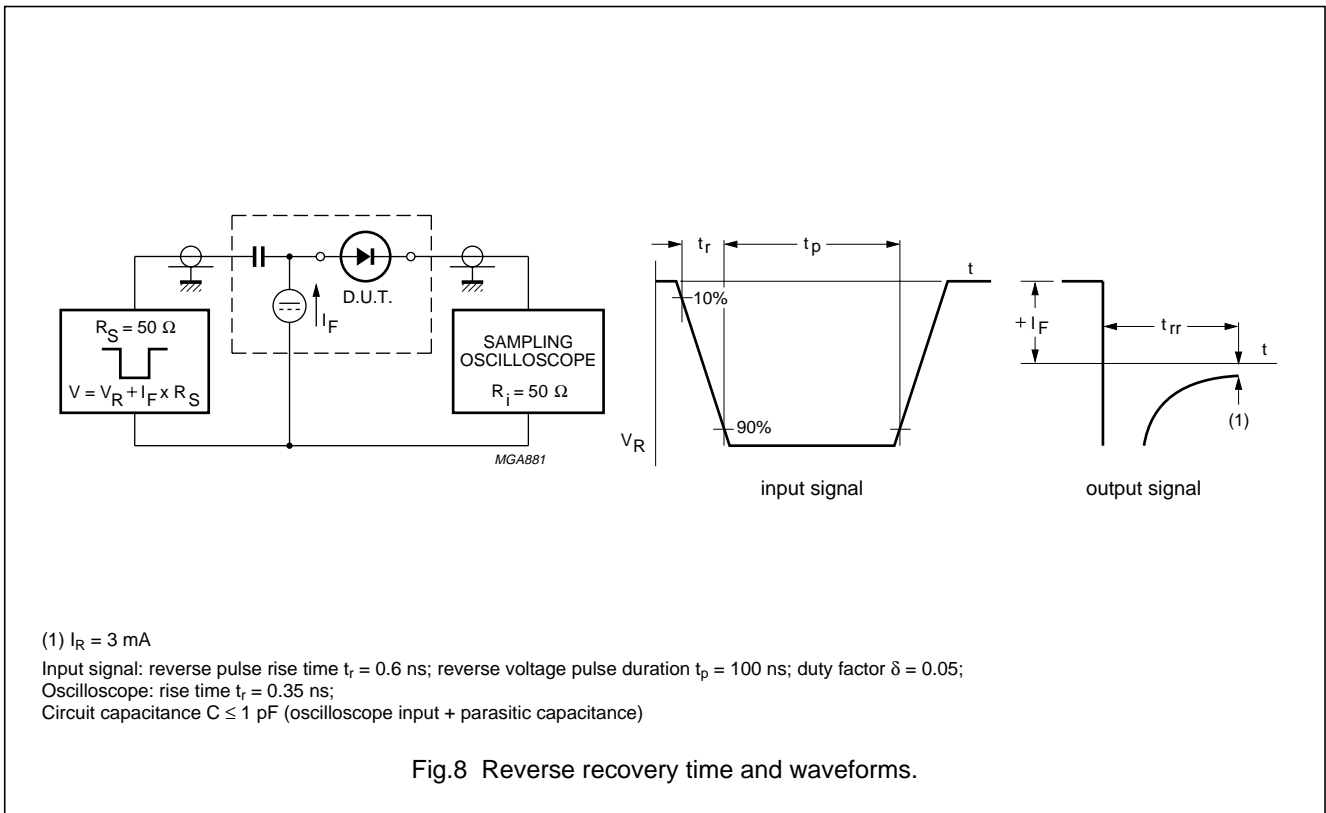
$R_S = 50\ \Omega$

$V = V_R + I_F \times R_S$

$I_F$

D.U.T.

SAMPLING OSCILLOSCOPE

$R_i = 50\ \Omega$

MGA881

$t_r$

$t_p$

t

10%

90%

$V_R$

input signal

$+I_F$

$t_{rr}$

t

(1)

output signal

(1) $I_R = 3$ mA

Input signal: reverse pulse rise time $t_r = 0.6$ ns; reverse voltage pulse duration $t_p = 100$ ns; duty factor $\delta = 0.05$;
Oscilloscope: rise time $t_r = 0.35$ ns;
Circuit capacitance $C \leq 1$ pF (oscilloscope input + parasitic capacitance)

Fig.8 Reverse recovery time and waveforms.